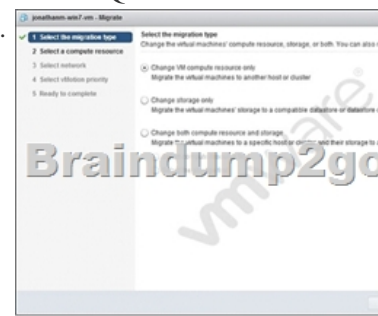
jonathanm-win7.vm - Migrate

1 Select the migration type
2 Select a compute resource
3 Select network
4 Select vMotion priority
5 Ready to complete

Select the migration type
Change the virtual machines' compute resource, storage, or both. You can also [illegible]

Change VM compute resource only
Migrate the virtual machines to another host or cluster

Change storage only
Migrate the virtual machines' storage to a compatible datastore or datastore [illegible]

Change both compute resource and storage
Migrate the virtual machines to a specific host or cluster and their storage to a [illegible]

Braindump2go

vmware